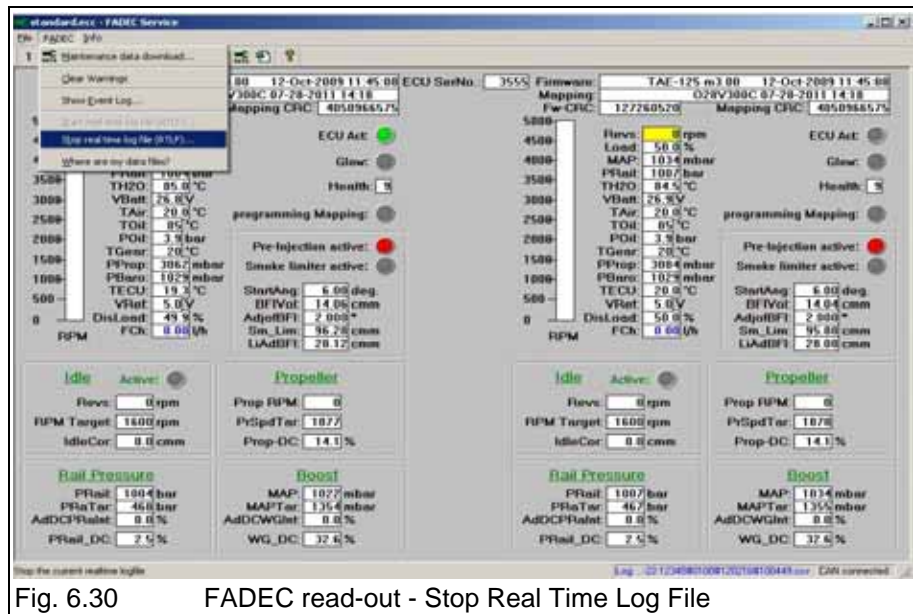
standard.esc - FADEC Service

File FADEC Info

Maintenance data download...
Clear Warnings
Show Event Log...
Start real time log file (RTLF)...
Stop real time log file (RTLF)...
Where are my data files?

08 12-Oct-2009 11:45:08 ECU SerNo. 3555 Firmware: TAE-125 m3 08 12-Oct-2009 11:45:08
V300C 07-20-2011 14:18 Mapping: O2BV300C 07-20-2011 14:18
Mapping CRC: 4050966575 Fw-CRC: 127260520 Mapping CRC: 4050966575

3500 3000 2500 2000 1500 1000 500 0 RPM

PRail: 1004 bar
TH2O: 85.0 °C
VBatt: 26.8 V
TAir: 20.0 °C
TOil: 85 °C
POil: 3.9 bar
TGear: 20 °C
PProp: 3067 mbar
PBaro: 1029 mbar
TECU: 19.3 °C
VRef: 5.0 V
DisLoad: 49.9 %
FCh: 0.00 l/h

ECU Act:
Glow:
Health: 9
programming Mapping:
Pre-Injection active:
Smoke limiter active:
StartAng: 6.00 deg.
BFIVol: 14.06 cmm
AdjoffBFI: 2.000 *
Sm_Lim: 96.20 cmm
LiAdBFI: 20.12 cmm

5000 4500 4000 3500 3000 2500 2000 1500 1000 500 0 RPM

Revs: 0 rpm
Load: 50.0 %
MAP: 1034 mbar
PRail: 1007 bar
TH2O: 84.5 °C
VBatt: 26.9 V
TAir: 20.0 °C
TOil: 85 °C
POil: 3.9 bar
TGear: 20 °C
PProp: 3004 mbar
PBaro: 1029 mbar
TECU: 20.0 °C
VRef: 5.0 V
DisLoad: 50.0 %
FCh: 0.00 l/h

ECU Act:
Glow:
Health: 9
programming Mapping:
Pre-Injection active:
Smoke limiter active:
StartAng: 6.00 deg.
BFIVol: 14.04 cmm
AdjoffBFI: 2.000 *
Sm_Lim: 95.80 cmm
LiAdBFI: 20.00 cmm

Idle Active:
Revs: 0 rpm
RPM Target: 1600 rpm
IdleCor: 0.0 cmm

Propeller
Prop RPM: 0
PrSpdTar: 1877
Prop-DC: 14.1 %

Idle Active:
Revs: 0 rpm
RPM Target: 1600 rpm
IdleCor: 0.0 cmm

Propeller
Prop RPM: 0
PrSpdTar: 1878
Prop-DC: 14.1 %

Rail Pressure
PRail: 1004 bar
PRaTar: 468 bar
AdDCPRalst: 0.0 %
PRail_DC: 2.5 %

Boost
MAP: 1027 mbar
MAPTar: 1354 mbar
AdDCWGlst: 0.0 %
WG_DC: 32.6 %

Rail Pressure
PRail: 1007 bar
PRaTar: 467 bar
AdDCPRalst: 0.0 %
PRail_DC: 2.5 %

Boost
MAP: 1034 mbar
MAPTar: 1355 mbar
AdDCWGlst: 0.0 %
WG_DC: 32.6 %

Stop the current realtime logfile
Log ...22123456010081202104100449.csv CAN connected

Fig. 6.30 FADEC read-out - Stop Real Time Log File